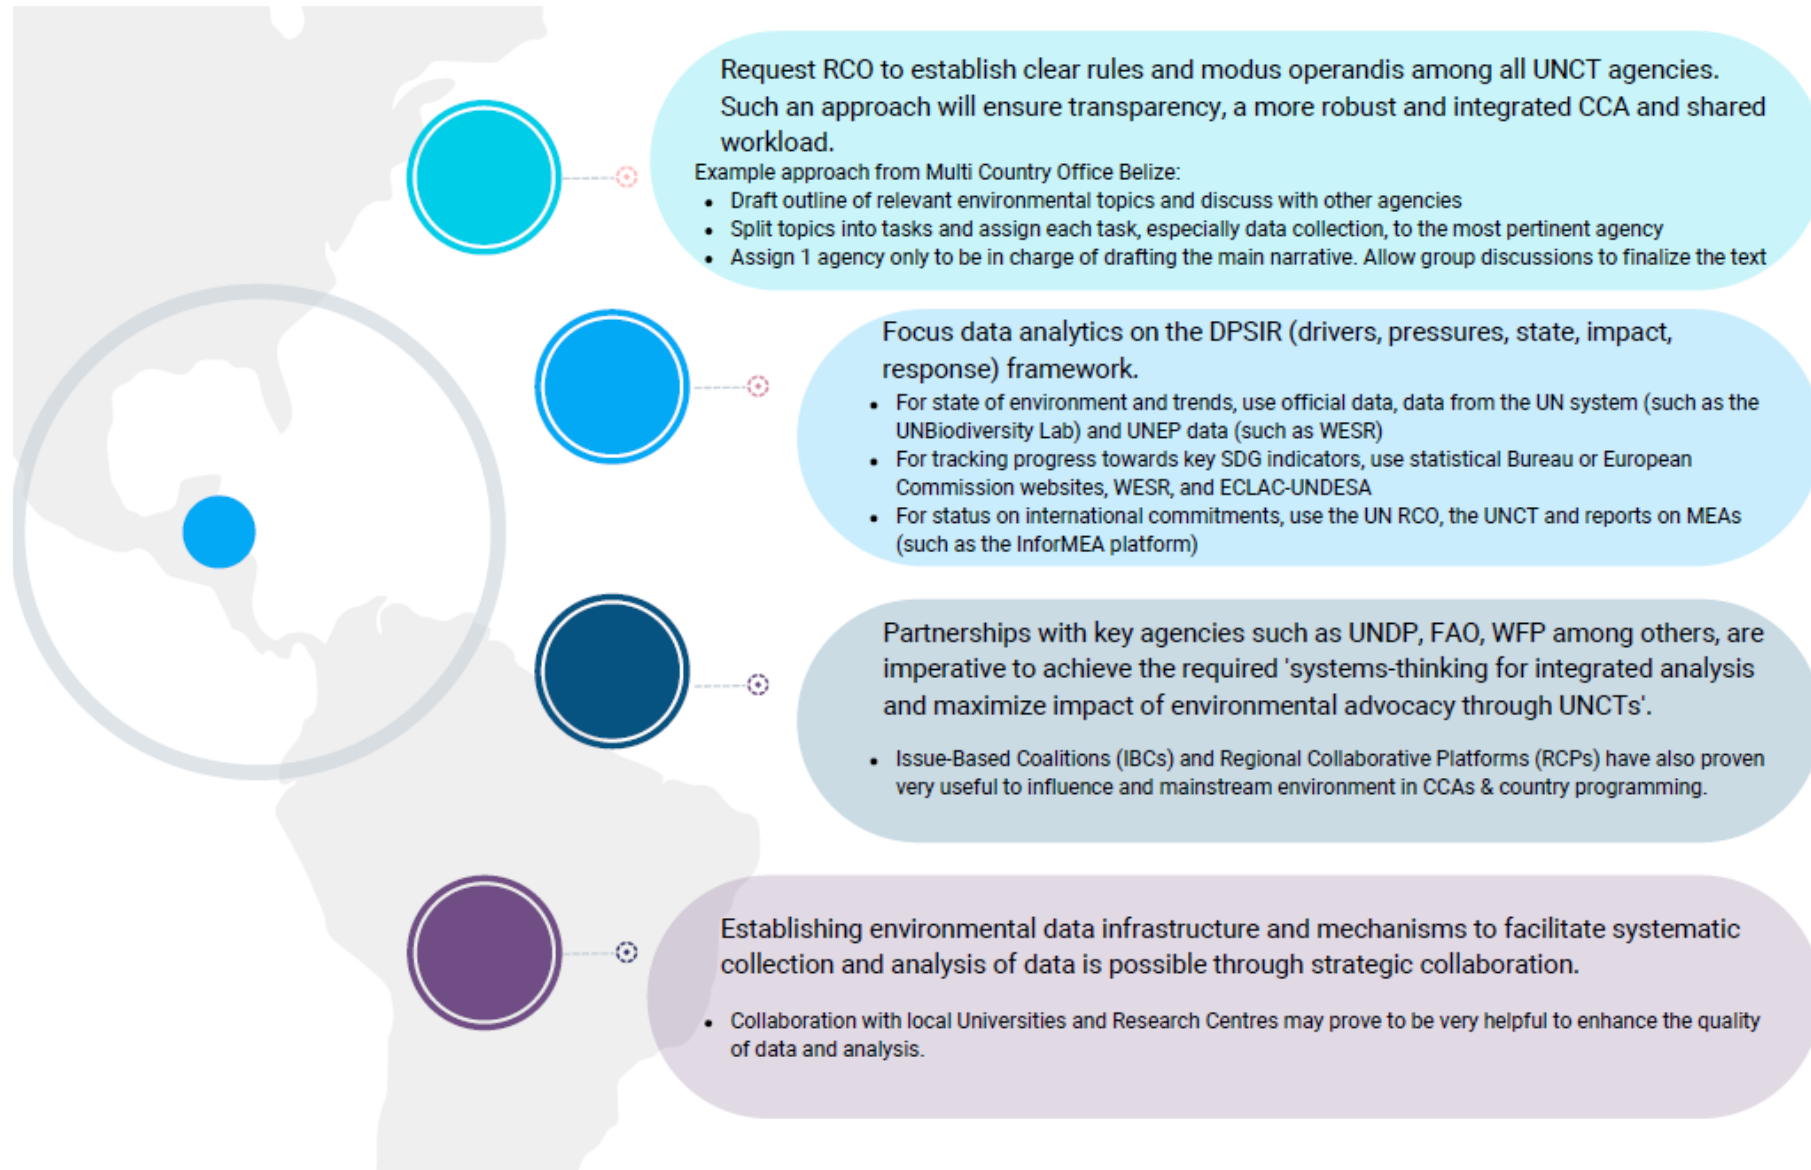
Request RCO to establish clear rules and modus operandis among all UNCT agencies. Such an approach will ensure transparency, a more robust and integrated CCA and shared workload.

Example approach from Multi Country Office Belize:

- Draft outline of relevant environmental topics and discuss with other agencies
- Split topics into tasks and assign each task, especially data collection, to the most pertinent agency
- Assign 1 agency only to be in charge of drafting the main narrative. Allow group discussions to finalize the text

Focus data analytics on the DPSIR (drivers, pressures, state, impact, response) framework.

- For state of environment and trends, use official data, data from the UN system (such as the UNBiodiversity Lab) and UNEP data (such as WESR)
- For tracking progress towards key SDG indicators, use statistical Bureau or European Commission websites, WESR, and ECLAC-UNDESA
- For status on international commitments, use the UN RCO, the UNCT and reports on MEAs (such as the InforMEA platform)

Partnerships with key agencies such as UNDP, FAO, WFP among others, are imperative to achieve the required 'systems-thinking for integrated analysis and maximize impact of environmental advocacy through UNCTs'.

- Issue-Based Coalitions (IBCs) and Regional Collaborative Platforms (RCPs) have also proven very useful to influence and mainstream environment in CCAs & country programming.

Establishing environmental data infrastructure and mechanisms to facilitate systematic collection and analysis of data is possible through strategic collaboration.

- Collaboration with local Universities and Research Centres may prove to be very helpful to enhance the quality of data and analysis.